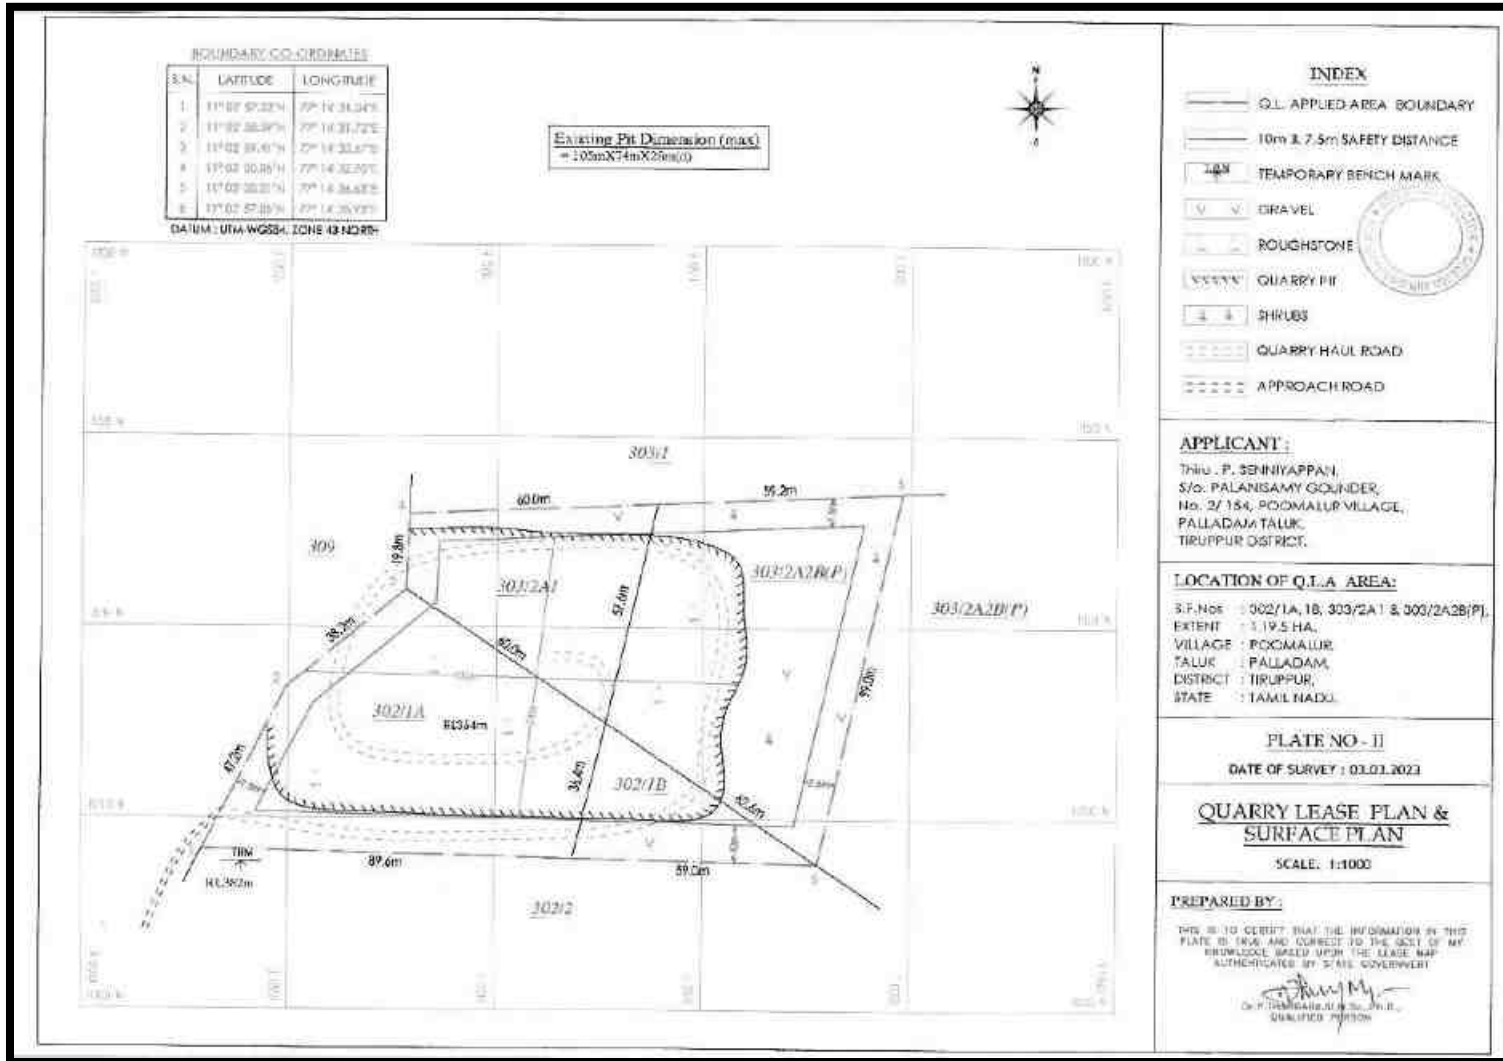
BOUNDARY CO-ORDINATES

| S.N. | LATITUDE | LONGITUDE |
|---|---|---|
| 1 | 11°02' 57.33"N | 77° 14' 34.04"E |
| 2 | 11°02' 58.59"N | 77° 14' 31.72"E |
| 3 | 11°02' 59.41"N | 77° 14' 32.67"E |
| 4 | 11°03' 00.06"N | 77° 14' 32.70"E |
| 5 | 11°03' 00.01"N | 77° 14' 36.63"E |
| 6 | 11°02' 57.89"N | 77° 14' 36.93"E |

DATUM : UTM-WGS84, ZONE 43 NORTH

Existing Pit Dimension (max)
= 105mX74mX26m(d)

N

303/1

309

303/2A1

303/2A2B(P)

303/2A2B(P)

302/1A

302/1B

302/2

60.0m

55.2m

19.8m

38.3m

80.0m

57.0m

59.0m

47.0m

36.0m

62.6m

89.6m

59.0m

RL354m

TBM
RL362m

INDEX

Q.L. APPLIED AREA BOUNDARY

10m & 7.5m SAFETY DISTANCE

TEMPORARY BENCH MARK

GRAVEL

ROUGHSTONE

QUARRY PIT

SHRUBS

QUARRY HAUL ROAD

APPROACH ROAD

APPLICANT :

Thiru . P. SENNIYAPPAN,
S/o. PALANISAMY GOUNDER,
No. 2/ 154, POOMALUR VILLAGE,
PALLADAM TALUK,
TIRUPPUR DISTRICT.

LOCATION OF Q.L.A AREA:

S.F.Nos : 302/1A, 1B, 303/2A1 & 303/2A2B(P),
EXTENT : 1.19.5 HA.
VILLAGE : POOMALUR.
TALUK : PALLADAM.
DISTRICT : TIRUPPUR.
STATE : TAMIL NADU.

PLATE NO - II

DATE OF SURVEY : 03.03.2023

QUARRY LEASE PLAN &
SURFACE PLAN

SCALE. 1:1000

PREPARED BY:

THIS IS TO CERTIFY THAT THE INFORMATION IN THIS PLATE IS TRUE AND CORRECT TO THE BEST OF MY KNOWLEDGE BASED UPON THE LEASE MAP AUTHENTICATED BY STATE GOVERNMENT

Dr. P. THANGARAJU M.Sc., Ph.D.,
QUALIFIED PERSON